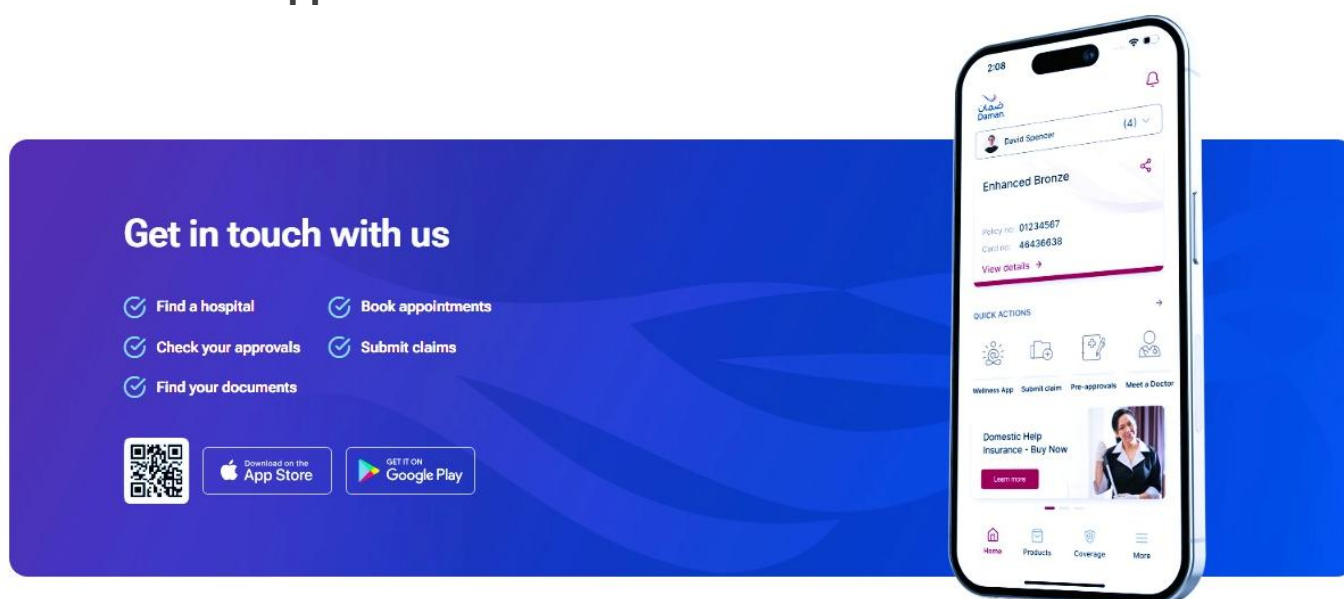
Get in touch with us

Find a hospital
Book appointments
Check your approvals
Submit claims
Find your documents

Download on the App Store
GET IT ON Google Play

2:08
ضمان
Daman
David Spencer
(4)
Enhanced Bronze
Policy no: 01234567
Card no: 46436638
View details →
QUICK ACTIONS
Wellness App
Submit claim
Pre-approvals
Meet a Doctor
Domestic Help Insurance - Buy Now
Learn more
Home
Products
Coverage
More